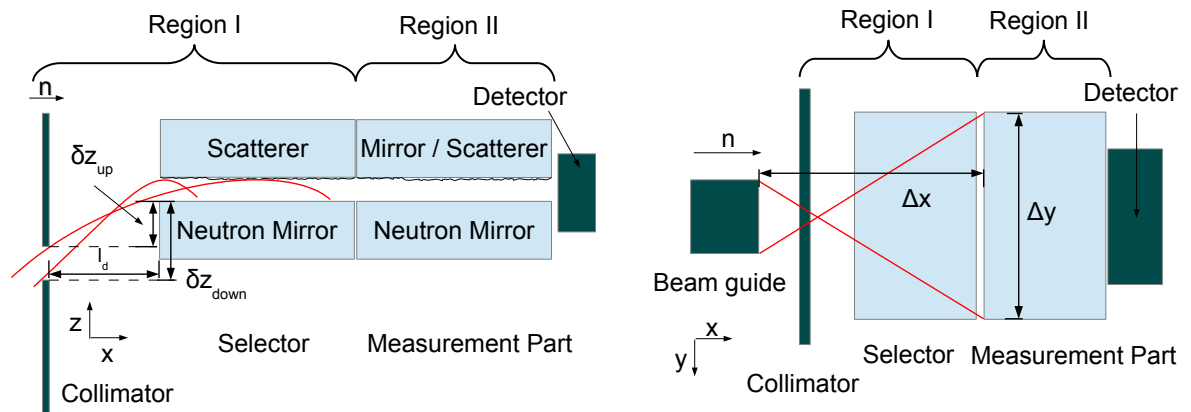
Region I
Region II
n
Detector
Scatterer
Mirror / Scatterer
$\delta z_{up}$
Neutron Mirror
Neutron Mirror
$l_d$
$\delta z_{down}$
z
x
Selector
Measurement Part
Collimator

Region I
Region II
Detector
n
$\Delta x$
$\Delta y$
Beam guide
x
y
Collimator
Selector
Measurement Part